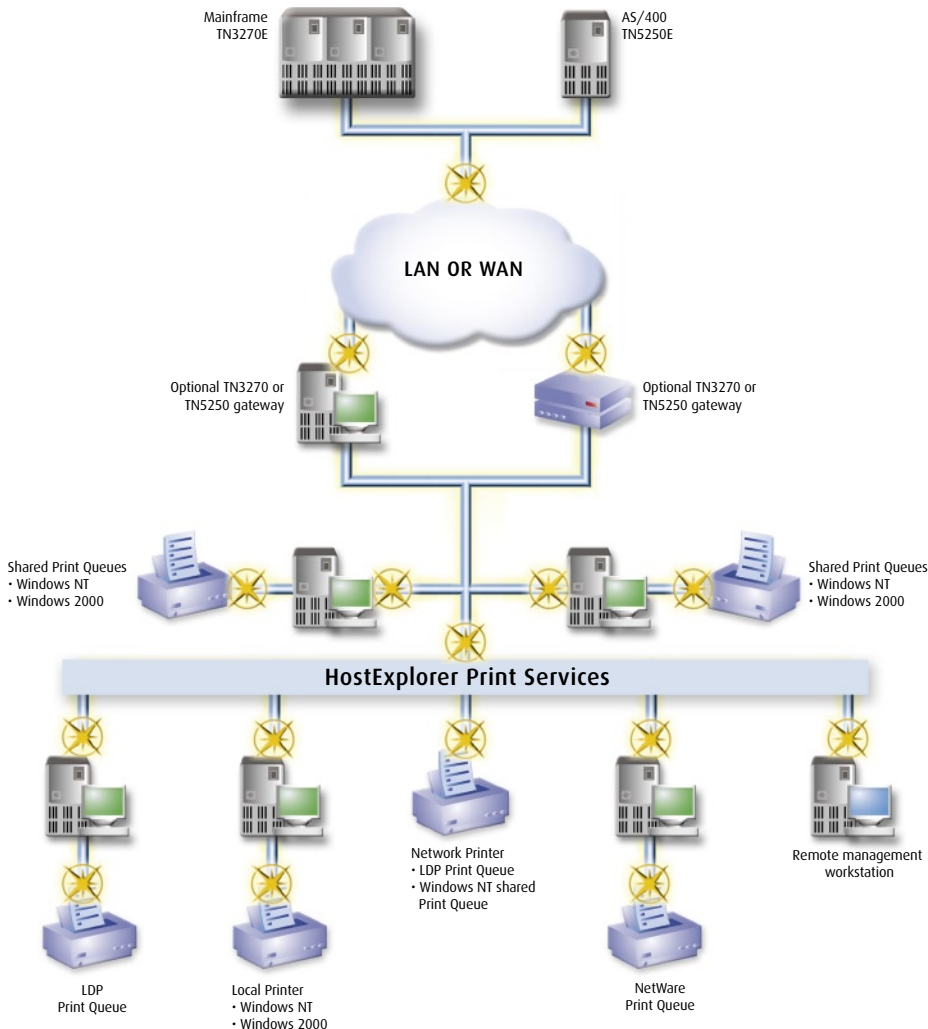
Mainframe
TN3270E

AS/400
TN5250E

LAN OR WAN

Optional TN3270 or TN5250 gateway

Optional TN3270 or TN5250 gateway

Shared Print Queues
• Windows NT
• Windows 2000

Shared Print Queues
• Windows NT
• Windows 2000

HostExplorer Print Services

LDP
Print Queue

Local Printer
• Windows NT
• Windows 2000

Network Printer
• LDP Print Queue
• Windows NT shared Print Queue

NetWare
Print Queue

Remote management workstation